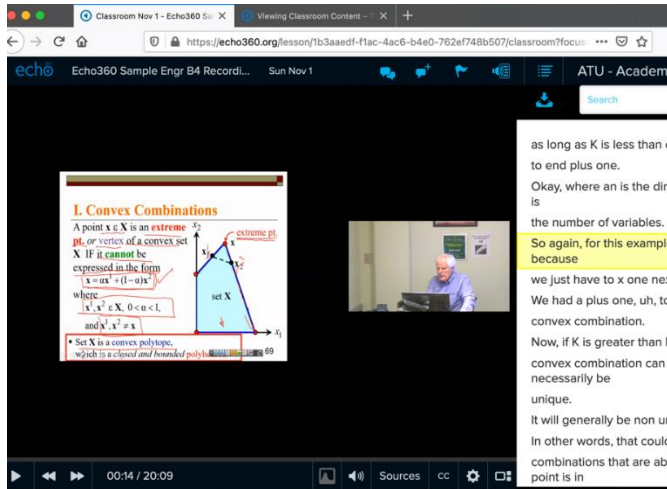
Classroom Nov 1 - Echo360 Sa ×
Viewing Classroom Content - ×
+

https://echo360.org/lesson/1b3aaedf-f1ac-4ac6-b4e0-762ef748b507/classroom?focus

echo
Echo360 Sample Engr B4 Recordi...
Sun Nov 1
ATU - Academ

Search

I. Convex Combinations

A point $x \in X$ is an extreme pt. or vertex of a convex set X IF it cannot be expressed in the form $x = \alpha x^1 + (1-\alpha)x^2$ where $x^1, x^2 \in X, 0 < \alpha < 1,$ and $x^1, x^2 \neq x$

$x_2$
extreme pt.
x
$x^1$
$x^2$
set X
$x_1$

• Set X is a convex polytope, which is a closed and bounded polyhe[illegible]

69

as long as K is less than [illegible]
to end plus one.
Okay, where an is the di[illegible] is
the number of variables.
So again, for this exampl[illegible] because
we just have to x one ne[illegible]
We had a plus one, uh, t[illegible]
convex combination.
Now, if K is greater than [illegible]
convex combination can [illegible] necessarily be
unique.
It will generally be non u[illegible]
In other words, that coul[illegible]
combinations that are ab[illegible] point is in

00:14 / 20:09
Sources
CC